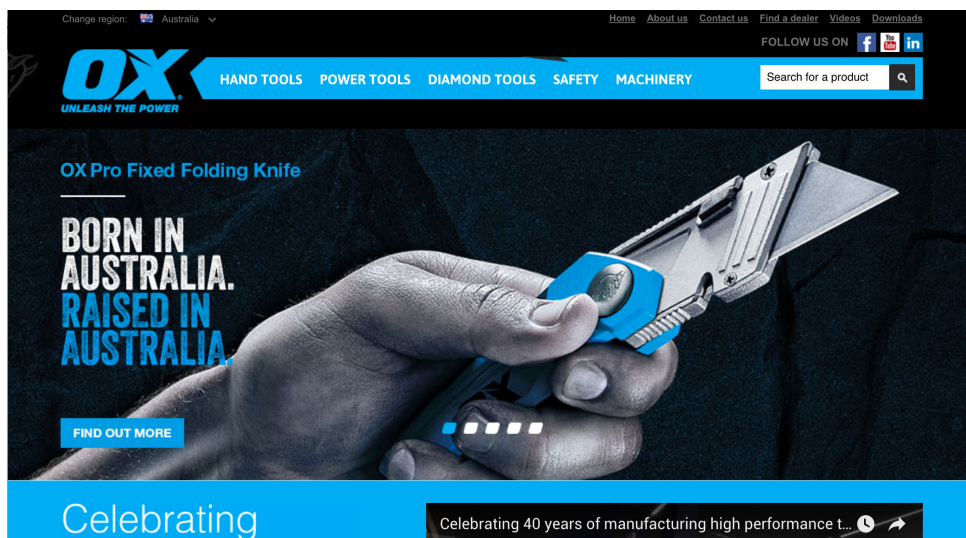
Change region: Australia

Home About us Contact us Find a dealer Videos Downloads

FOLLOW US ON f You Tube in

OX
UNLEASH THE POWER

HAND TOOLS POWER TOOLS DIAMOND TOOLS SAFETY MACHINERY

Search for a product

OX Pro Fixed Folding Knife

BORN IN AUSTRALIA. RAISED IN AUSTRALIA.

FIND OUT MORE

Celebrating

Celebrating 40 years of manufacturing high performance t...